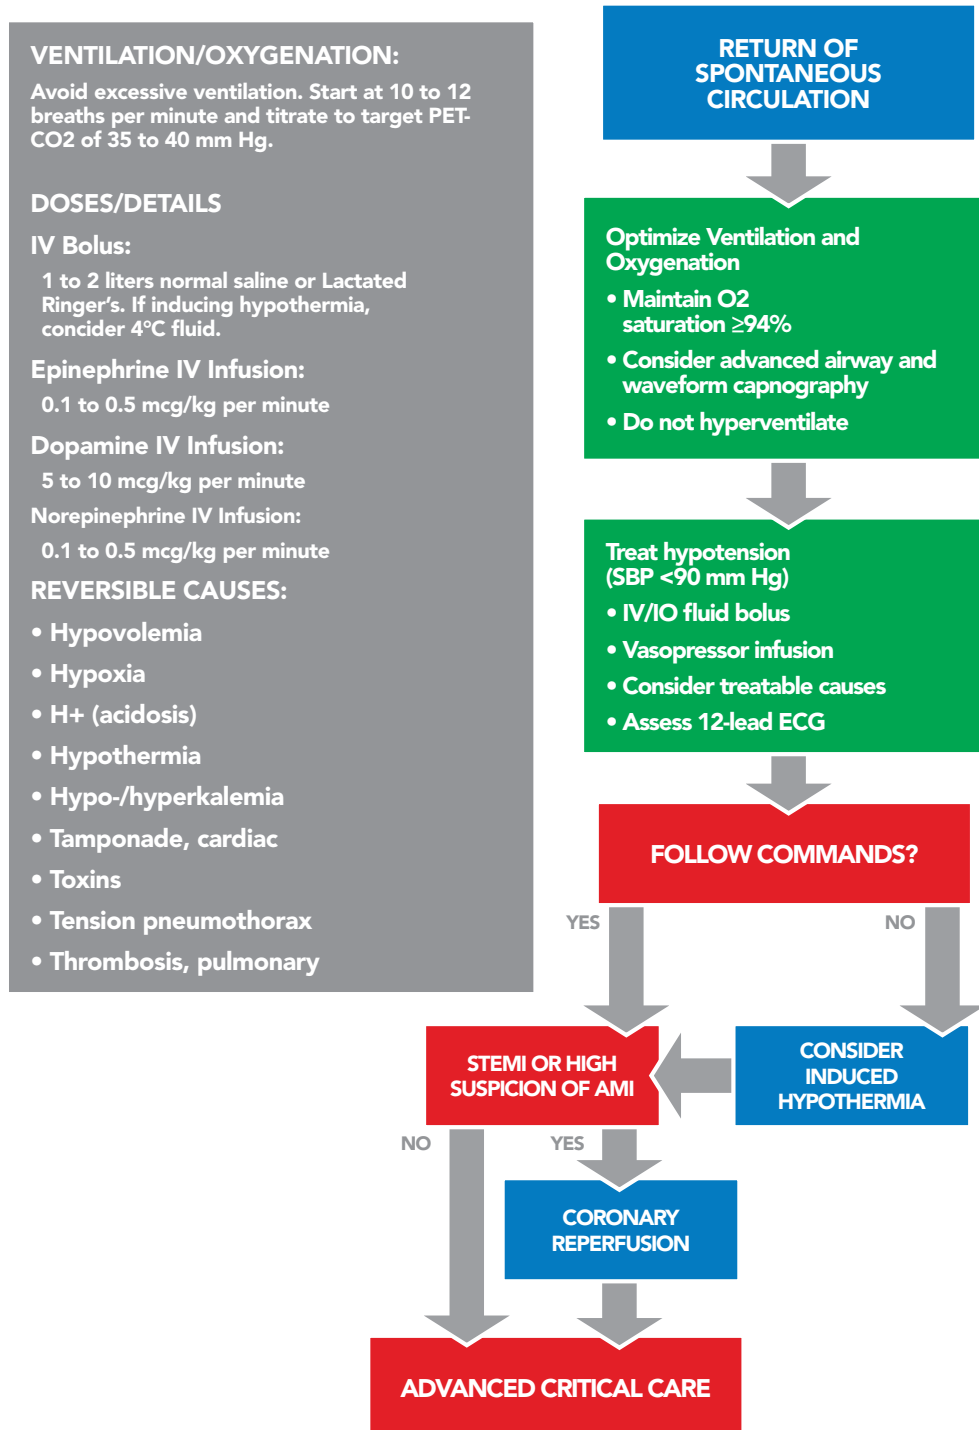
VENTILATION/OXYGENATION:

Avoid excessive ventilation. Start at 10 to 12 breaths per minute and titrate to target PET-CO2 of 35 to 40 mm Hg.

DOSES/DETAILS

IV Bolus:

1 to 2 liters normal saline or Lactated Ringer's. If inducing hypothermia, concider 4°C fluid.

Epinephrine IV Infusion:

0.1 to 0.5 mcg/kg per minute

Dopamine IV Infusion:

5 to 10 mcg/kg per minute

Norepinephrine IV Infusion:

0.1 to 0.5 mcg/kg per minute

REVERSIBLE CAUSES:

• Hypovolemia
• Hypoxia
• H+ (acidosis)
• Hypothermia
• Hypo-/hyperkalemia
• Tamponade, cardiac
• Toxins
• Tension pneumothorax
• Thrombosis, pulmonary

RETURN OF SPONTANEOUS CIRCULATION

Optimize Ventilation and Oxygenation

• Maintain O2 saturation ≥94%
• Consider advanced airway and waveform capnography
• Do not hyperventilate

Treat hypotension (SBP <90 mm Hg)

• IV/IO fluid bolus
• Vasopressor infusion
• Consider treatable causes
• Assess 12-lead ECG

FOLLOW COMMANDS?

YES

NO

STEMI OR HIGH SUSPICION OF AMI

CONSIDER INDUCED HYPOTHERMIA

NO

YES

CORONARY REPERFUSION

ADVANCED CRITICAL CARE